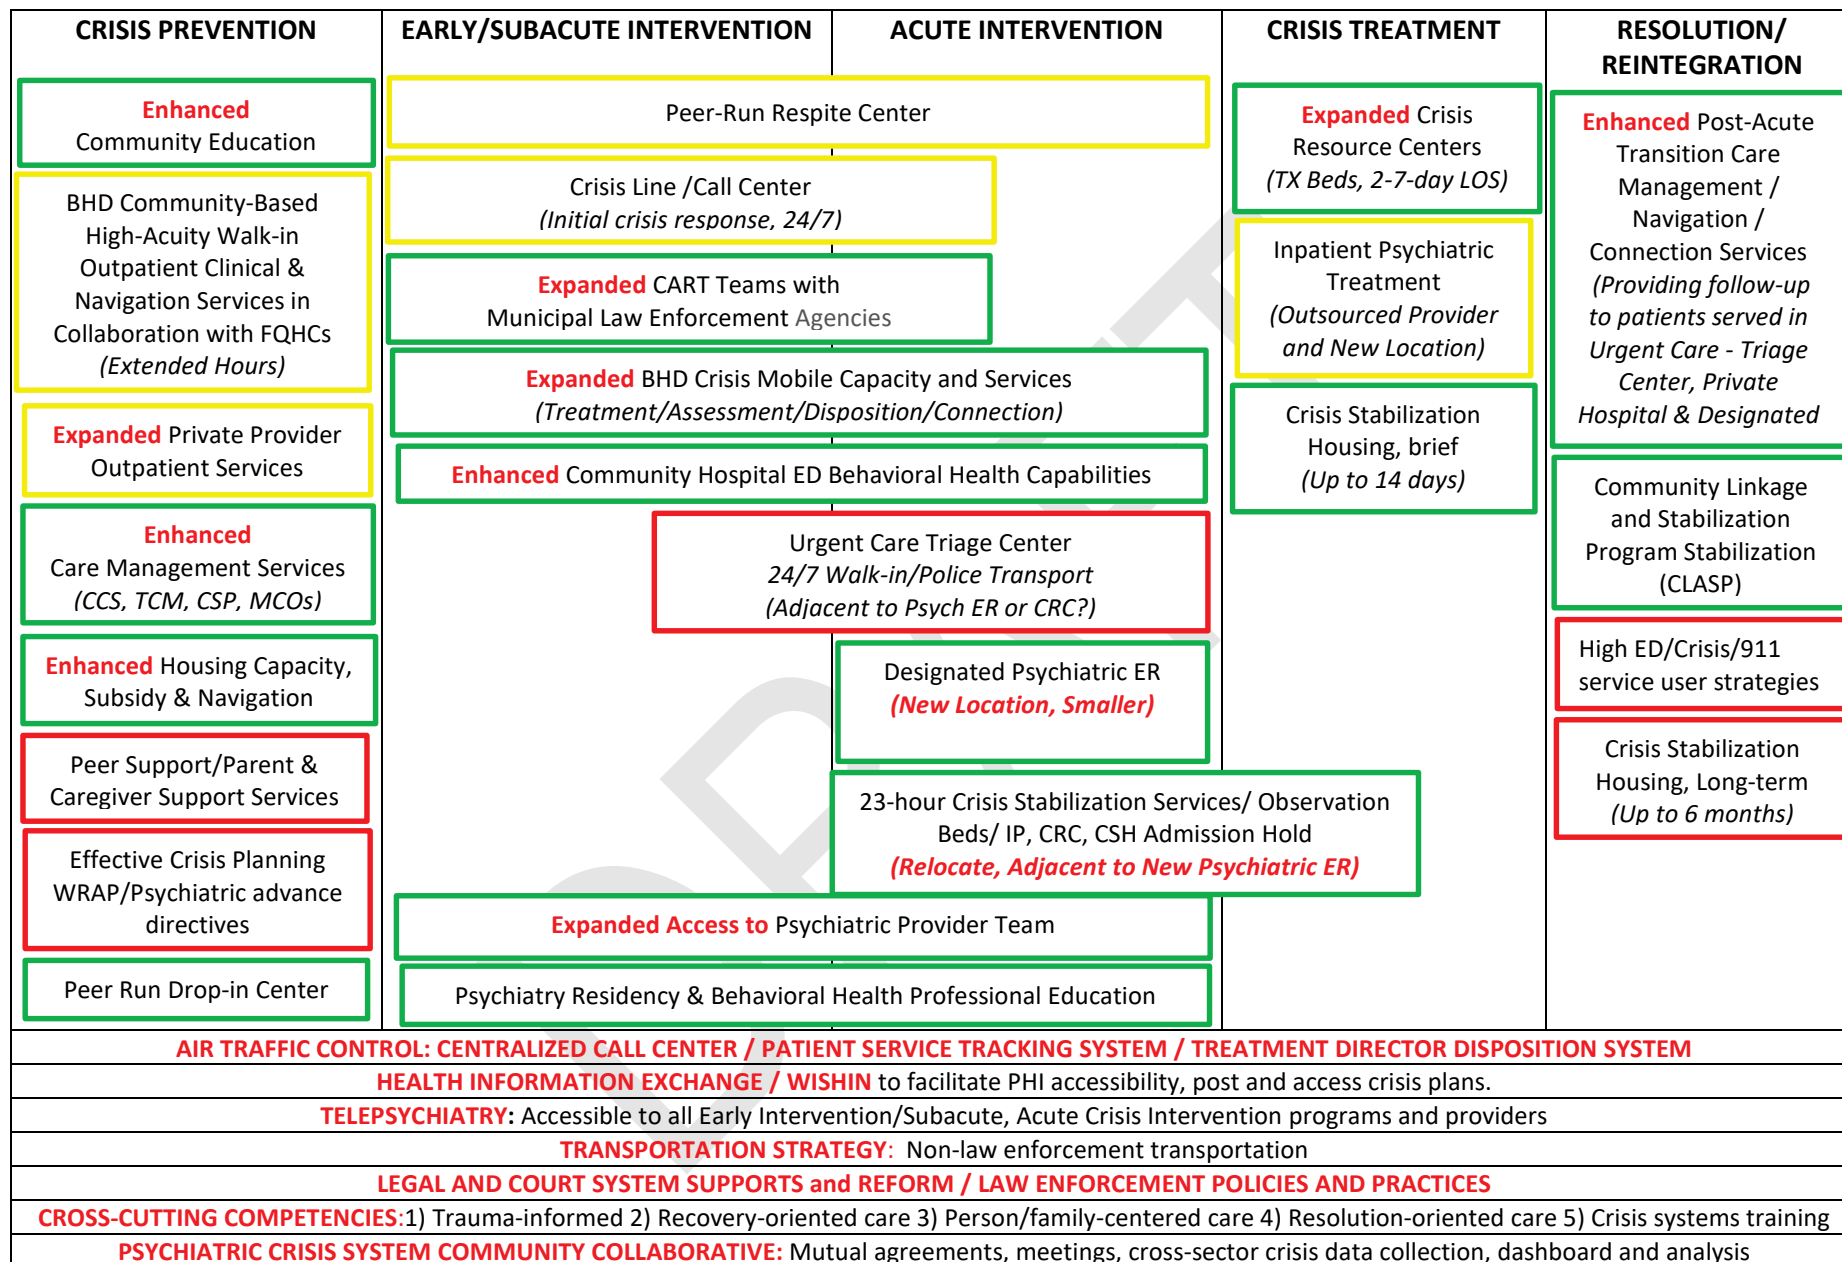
CRISIS PREVENTION

EARLY/SUBACUTE INTERVENTION

ACUTE INTERVENTION

CRISIS TREATMENT

RESOLUTION/ REINTEGRATION

Enhanced Community Education

BHD Community-Based High-Acuity Walk-in Outpatient Clinical & Navigation Services in Collaboration with FQHCs (Extended Hours)

Expanded Private Provider Outpatient Services

Enhanced Care Management Services (CCS, TCM, CSP, MCOs)

Enhanced Housing Capacity, Subsidy & Navigation

Peer Support/Parent & Caregiver Support Services

Effective Crisis Planning WRAP/Psychiatric advance directives

Peer Run Drop-in Center

Peer-Run Respite Center

Crisis Line /Call Center (Initial crisis response, 24/7)

Expanded CART Teams with Municipal Law Enforcement Agencies

Expanded BHD Crisis Mobile Capacity and Services (Treatment/Assessment/Disposition/Connection)

Enhanced Community Hospital ED Behavioral Health Capabilities

Urgent Care Triage Center 24/7 Walk-in/Police Transport (Adjacent to Psych ER or CRC?)

Designated Psychiatric ER (New Location, Smaller)

23-hour Crisis Stabilization Services/ Observation Beds/ IP, CRC, CSH Admission Hold (Relocate, Adjacent to New Psychiatric ER)

Expanded Access to Psychiatric Provider Team

Psychiatry Residency & Behavioral Health Professional Education

Expanded Crisis Resource Centers (TX Beds, 2-7-day LOS)

Inpatient Psychiatric Treatment (Outsourced Provider and New Location)

Crisis Stabilization Housing, brief (Up to 14 days)

Enhanced Post-Acute Transition Care Management / Navigation / Connection Services (Providing follow-up to patients served in Urgent Care - Triage Center, Private Hospital & Designated

Community Linkage and Stabilization Program Stabilization (CLASP)

High ED/Crisis/911 service user strategies

Crisis Stabilization Housing, Long-term (Up to 6 months)

AIR TRAFFIC CONTROL: CENTRALIZED CALL CENTER / PATIENT SERVICE TRACKING SYSTEM / TREATMENT DIRECTOR DISPOSITION SYSTEM

HEALTH INFORMATION EXCHANGE / WISHIN to facilitate PHI accessibility, post and access crisis plans.

TELEPSYCHIATRY: Accessible to all Early Intervention/Subacute, Acute Crisis Intervention programs and providers

TRANSPORTATION STRATEGY: Non-law enforcement transportation

LEGAL AND COURT SYSTEM SUPPORTS and REFORM / LAW ENFORCEMENT POLICIES AND PRACTICES

CROSS-CUTTING COMPETENCIES:1) Trauma-informed 2) Recovery-oriented care 3) Person/family-centered care 4) Resolution-oriented care 5) Crisis systems training

PSYCHIATRIC CRISIS SYSTEM COMMUNITY COLLABORATIVE: Mutual agreements, meetings, cross-sector crisis data collection, dashboard and analysis